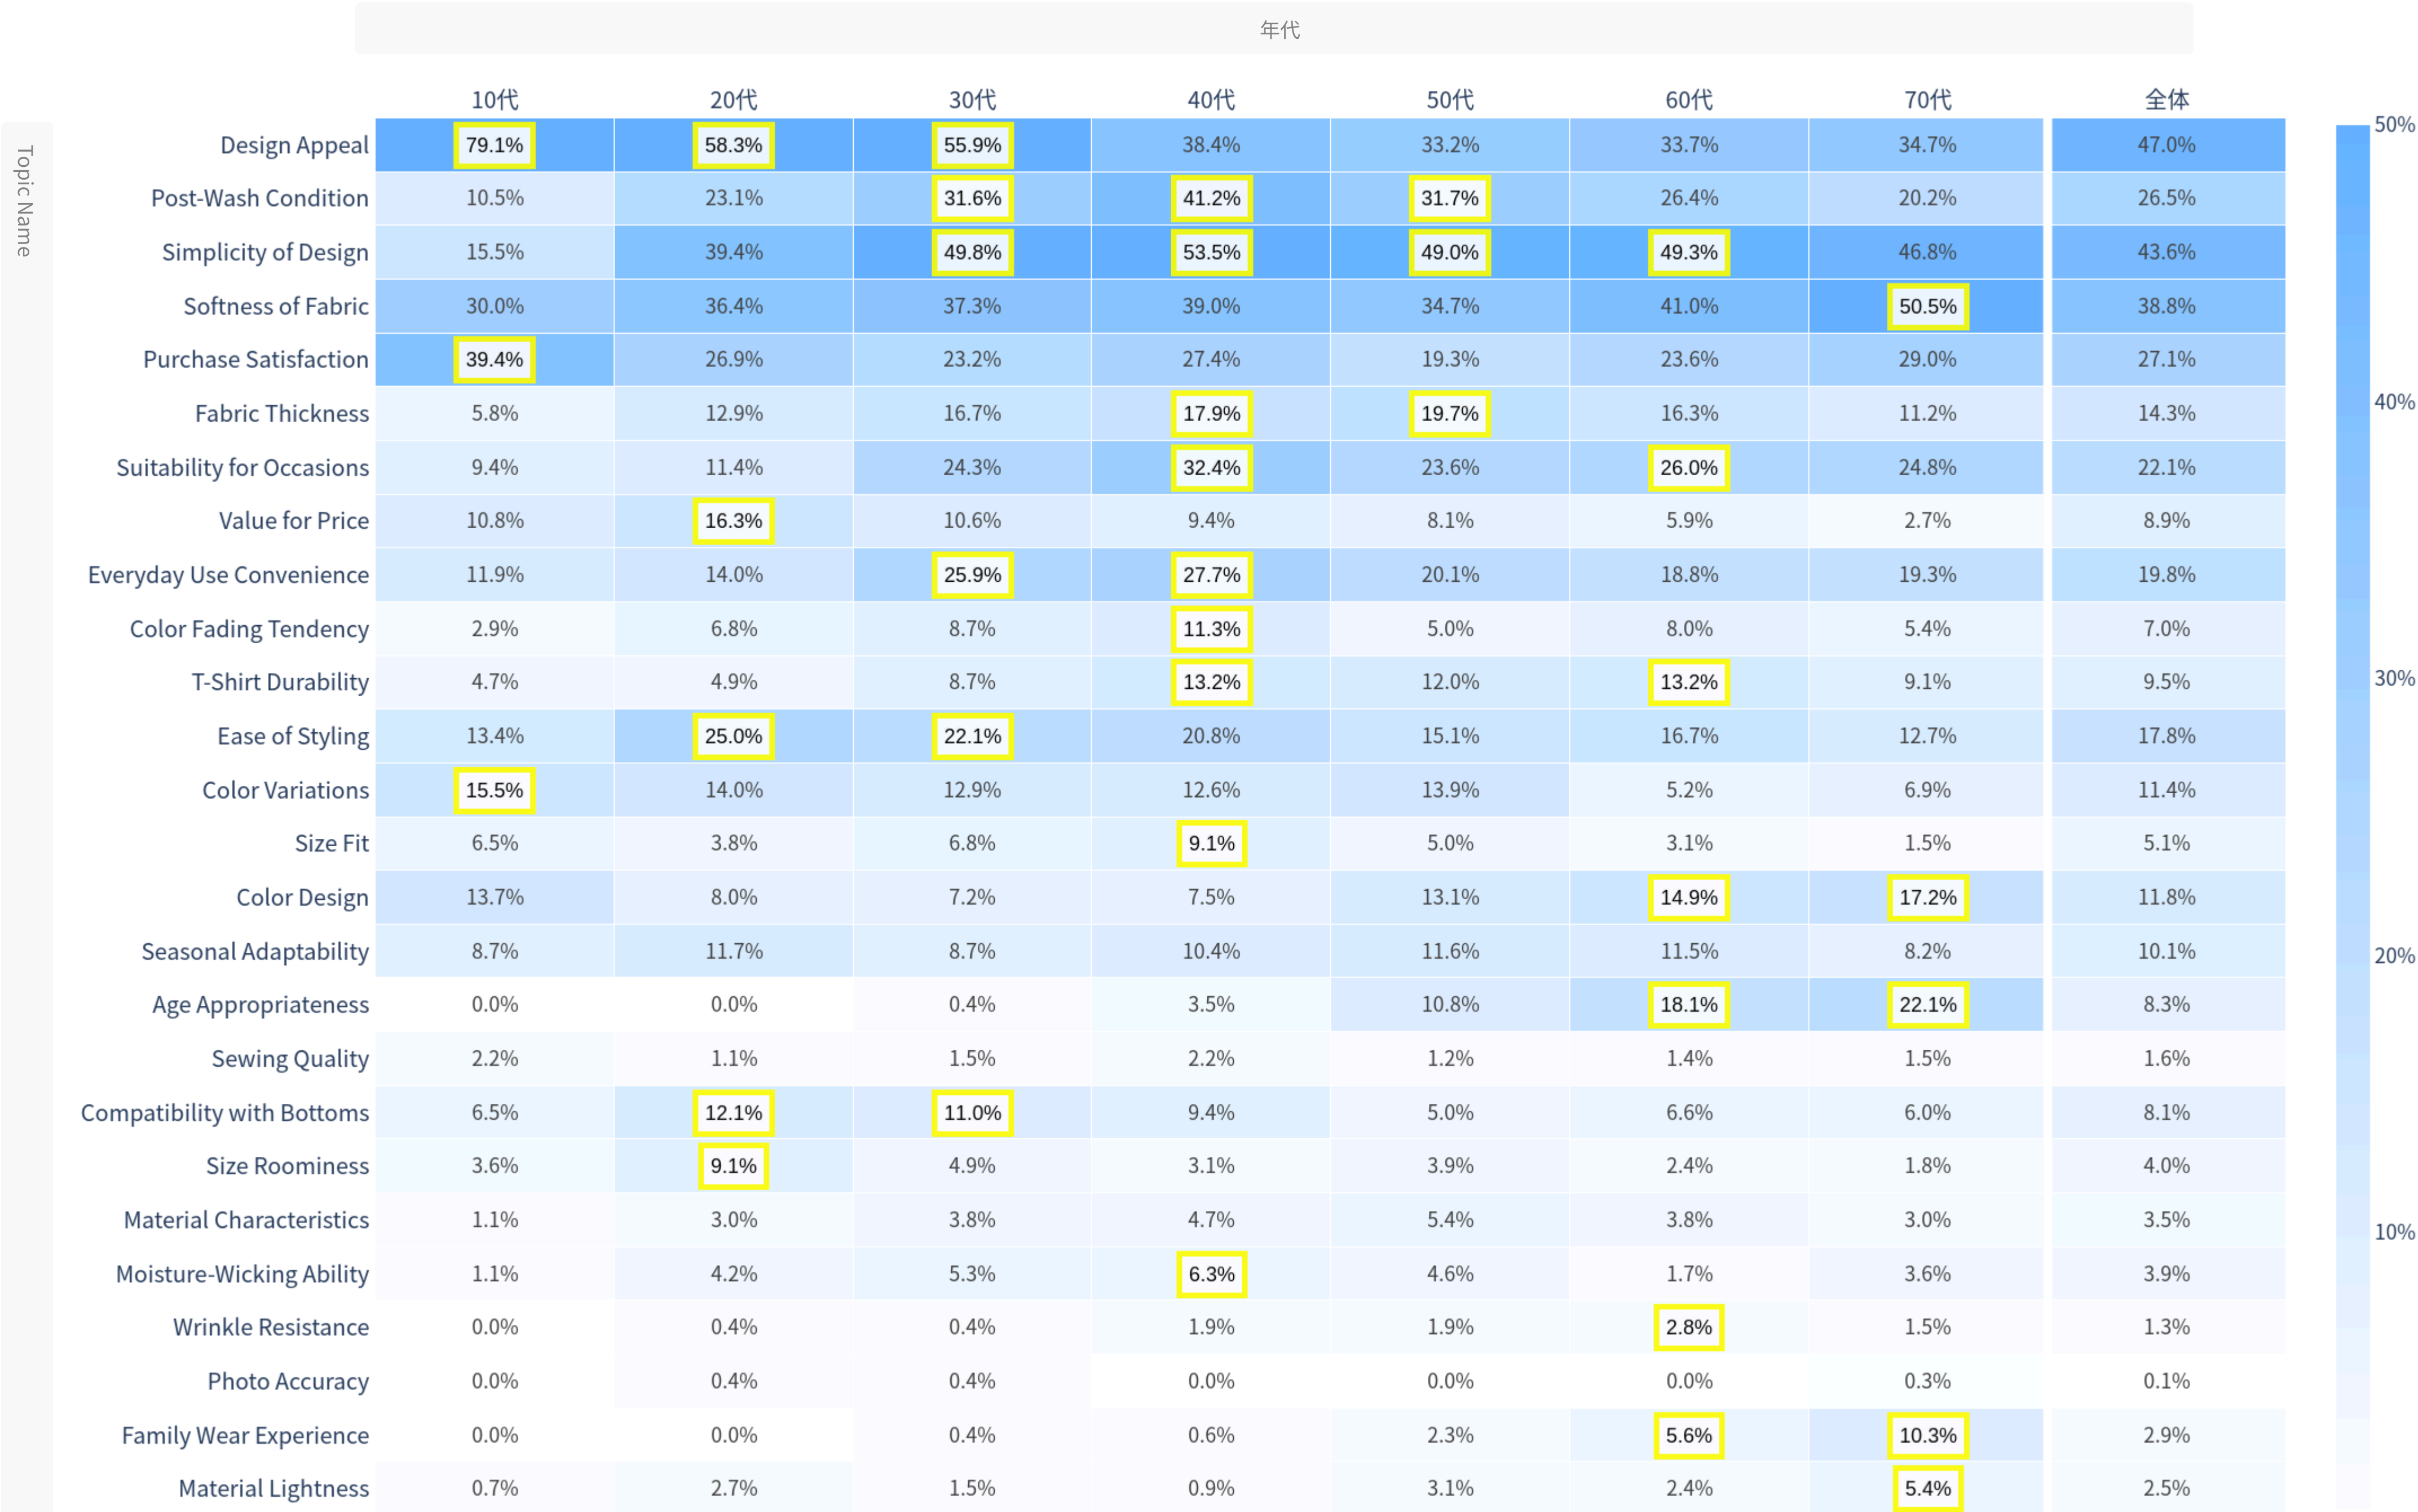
年代

Topic Name

| | 10代 | 20代 | 30代 | 40代 | 50代 | 60代 | 70代 | 全体 |
|---|---|---|---|---|---|---|---|---|
| Design Appeal | 79.1% | 58.3% | 55.9% | 38.4% | 33.2% | 33.7% | 34.7% | 47.0% |
| Post-Wash Condition | 10.5% | 23.1% | 31.6% | 41.2% | 31.7% | 26.4% | 20.2% | 26.5% |
| Simplicity of Design | 15.5% | 39.4% | 49.8% | 53.5% | 49.0% | 49.3% | 46.8% | 43.6% |
| Softness of Fabric | 30.0% | 36.4% | 37.3% | 39.0% | 34.7% | 41.0% | 50.5% | 38.8% |
| Purchase Satisfaction | 39.4% | 26.9% | 23.2% | 27.4% | 19.3% | 23.6% | 29.0% | 27.1% |
| Fabric Thickness | 5.8% | 12.9% | 16.7% | 17.9% | 19.7% | 16.3% | 11.2% | 14.3% |
| Suitability for Occasions | 9.4% | 11.4% | 24.3% | 32.4% | 23.6% | 26.0% | 24.8% | 22.1% |
| Value for Price | 10.8% | 16.3% | 10.6% | 9.4% | 8.1% | 5.9% | 2.7% | 8.9% |
| Everyday Use Convenience | 11.9% | 14.0% | 25.9% | 27.7% | 20.1% | 18.8% | 19.3% | 19.8% |
| Color Fading Tendency | 2.9% | 6.8% | 8.7% | 11.3% | 5.0% | 8.0% | 5.4% | 7.0% |
| T-Shirt Durability | 4.7% | 4.9% | 8.7% | 13.2% | 12.0% | 13.2% | 9.1% | 9.5% |
| Ease of Styling | 13.4% | 25.0% | 22.1% | 20.8% | 15.1% | 16.7% | 12.7% | 17.8% |
| Color Variations | 15.5% | 14.0% | 12.9% | 12.6% | 13.9% | 5.2% | 6.9% | 11.4% |
| Size Fit | 6.5% | 3.8% | 6.8% | 9.1% | 5.0% | 3.1% | 1.5% | 5.1% |
| Color Design | 13.7% | 8.0% | 7.2% | 7.5% | 13.1% | 14.9% | 17.2% | 11.8% |
| Seasonal Adaptability | 8.7% | 11.7% | 8.7% | 10.4% | 11.6% | 11.5% | 8.2% | 10.1% |
| Age Appropriateness | 0.0% | 0.0% | 0.4% | 3.5% | 10.8% | 18.1% | 22.1% | 8.3% |
| Sewing Quality | 2.2% | 1.1% | 1.5% | 2.2% | 1.2% | 1.4% | 1.5% | 1.6% |
| Compatibility with Bottoms | 6.5% | 12.1% | 11.0% | 9.4% | 5.0% | 6.6% | 6.0% | 8.1% |
| Size Roominess | 3.6% | 9.1% | 4.9% | 3.1% | 3.9% | 2.4% | 1.8% | 4.0% |
| Material Characteristics | 1.1% | 3.0% | 3.8% | 4.7% | 5.4% | 3.8% | 3.0% | 3.5% |
| Moisture-Wicking Ability | 1.1% | 4.2% | 5.3% | 6.3% | 4.6% | 1.7% | 3.6% | 3.9% |
| Wrinkle Resistance | 0.0% | 0.4% | 0.4% | 1.9% | 1.9% | 2.8% | 1.5% | 1.3% |
| Photo Accuracy | 0.0% | 0.4% | 0.4% | 0.0% | 0.0% | 0.0% | 0.3% | 0.1% |
| Family Wear Experience | 0.0% | 0.0% | 0.4% | 0.6% | 2.3% | 5.6% | 10.3% | 2.9% |
| Material Lightness | 0.7% | 2.7% | 1.5% | 0.9% | 3.1% | 2.4% | 5.4% | 2.5% |

50%
40%
30%
20%
10%